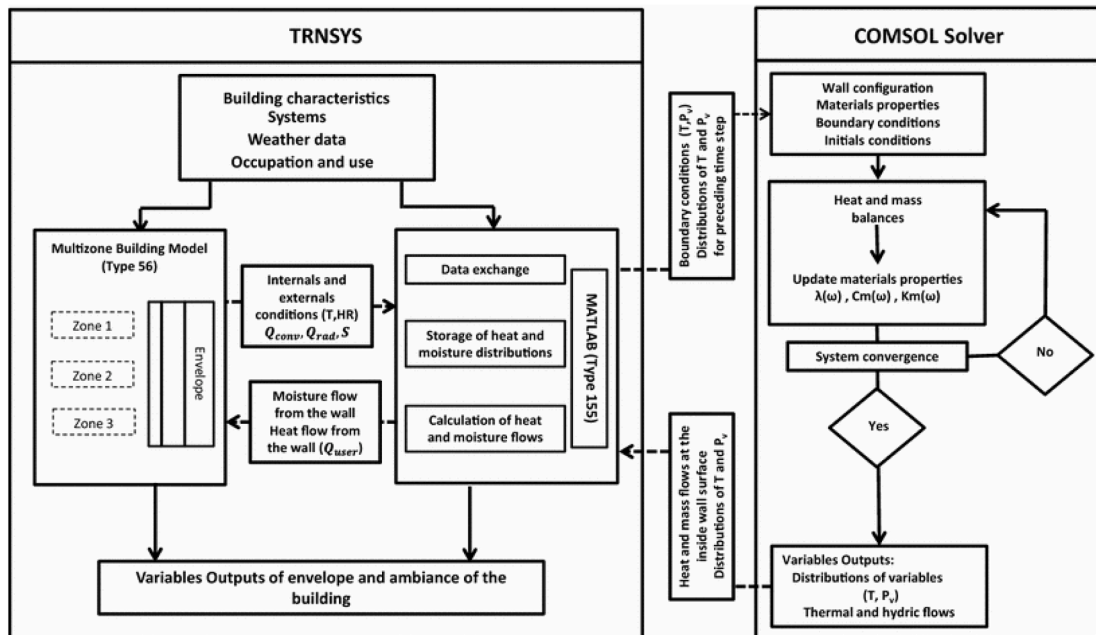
TRNSYS

COMSOL Solver

Building characteristics
Systems
Weather data
Occupation and use

Multizone Building Model (Type 56)

Zone 1

Zone 2

Zone 3

Envelope

Internals and externals conditions (T,HR) $Q_{conv}$, $Q_{rad}$, $S$

Moisture flow from the wall
Heat flow from the wall ($Q_{user}$)

Data exchange

Storage of heat and moisture distributions

Calculation of heat and moisture flows

MATLAB (Type 155)

Variables Outputs of envelope and ambiance of the building

Boundary conditions (T,$P_v$)
Distributions of T and $P_v$
for preceding time step

Heat and mass flows at the inside wall surface
Distributions of T and $P_v$

Wall configuration
Materials properties
Boundary conditions
Initials conditions

Heat and mass balances

Update materials properties
λ(ω) , Cm(ω) , Km(ω)

System convergence

No

Yes

Variables Outputs:
Distributions of variables (T, $P_v$)
Thermal and hydric flows